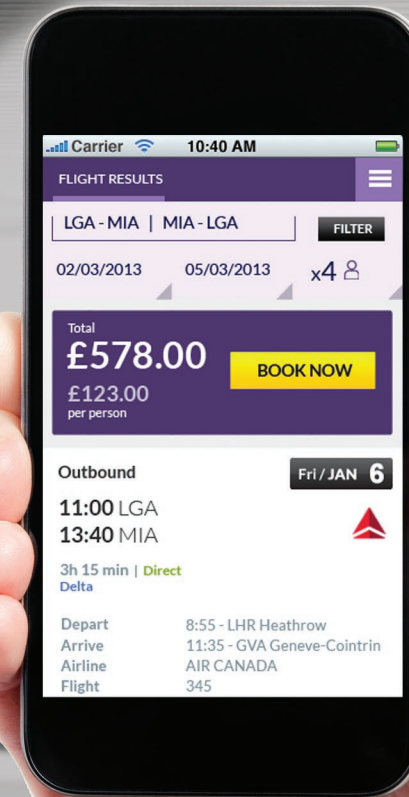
Carrier 10:40 AM

FLIGHT RESULTS

LGA - MIA | MIA - LGA

FILTER

02/03/2013 05/03/2013 x4

Total
£578.00
£123.00
per person

BOOK NOW

Outbound

Fri / JAN 6

11:00 LGA
13:40 MIA

3h 15 min | Direct
Delta

| Depart | 8:55 - LHR Heathrow |
|---|---|
| Arrive | 11:35 - GVA Geneve-Cointrin |
| Airline | AIR CANADA |
| Flight | 345 |